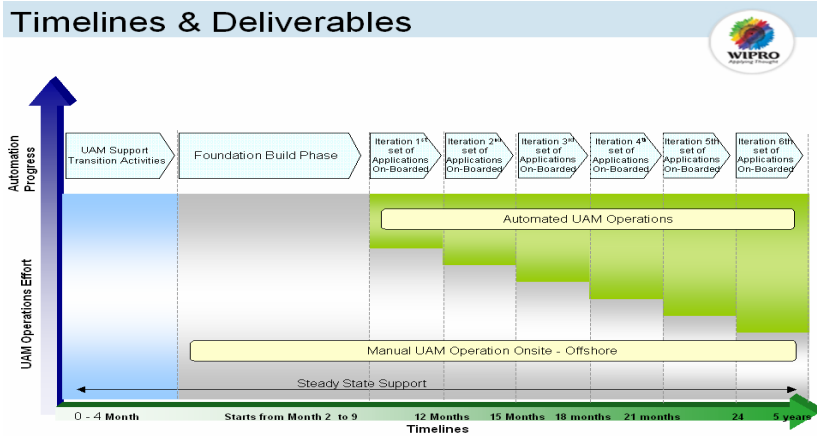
Timelines & Deliverables

WIPRO
Applying Thought

Automation Progress

UAM Operations Effort

UAM Support Transition Activities

Foundation Build Phase

Iteration 1$^{st}$ set of Applications On-Boarded

Iteration 2$^{nd}$ set of Applications On-Boarded

Iteration 3$^{rd}$ set of Applications On-Boarded

Iteration 4$^{th}$ set of Applications On-Boarded

Iteration 5th set of Applications On-Boarded

Iteration 6th set of Applications On-Boarded

Automated UAM Operations

Manual UAM Operation Onsite - Offshore

Steady State Support

0 - 4 Month

Starts from Month 2 to 9

12 Months

15 Months

18 months

21 months

24

5 years

Timelines